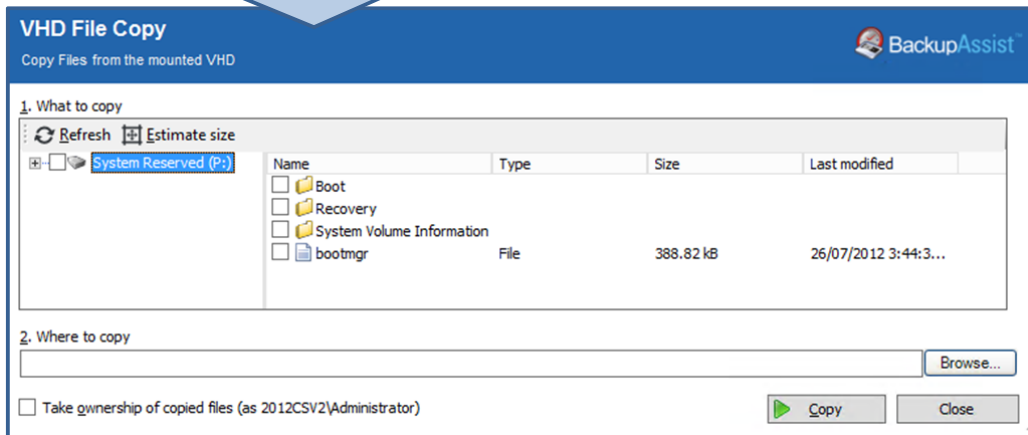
VHD File Copy
Copy Files from the mounted VHD

BackupAssist

1. What to copy

Refresh Estimate size

System Reserved (P:)

| Name | Type | Size | Last modified |
|---|---|---|---|
| Boot | | | |
| Recovery | | | |
| System Volume Information | | | |
| bootmgr | File | 388.82 kB | 26/07/2012 3:44:3... |

2. Where to copy

Browse...

Take ownership of copied files (as 2012CSV2\Administrator)

Copy

Close